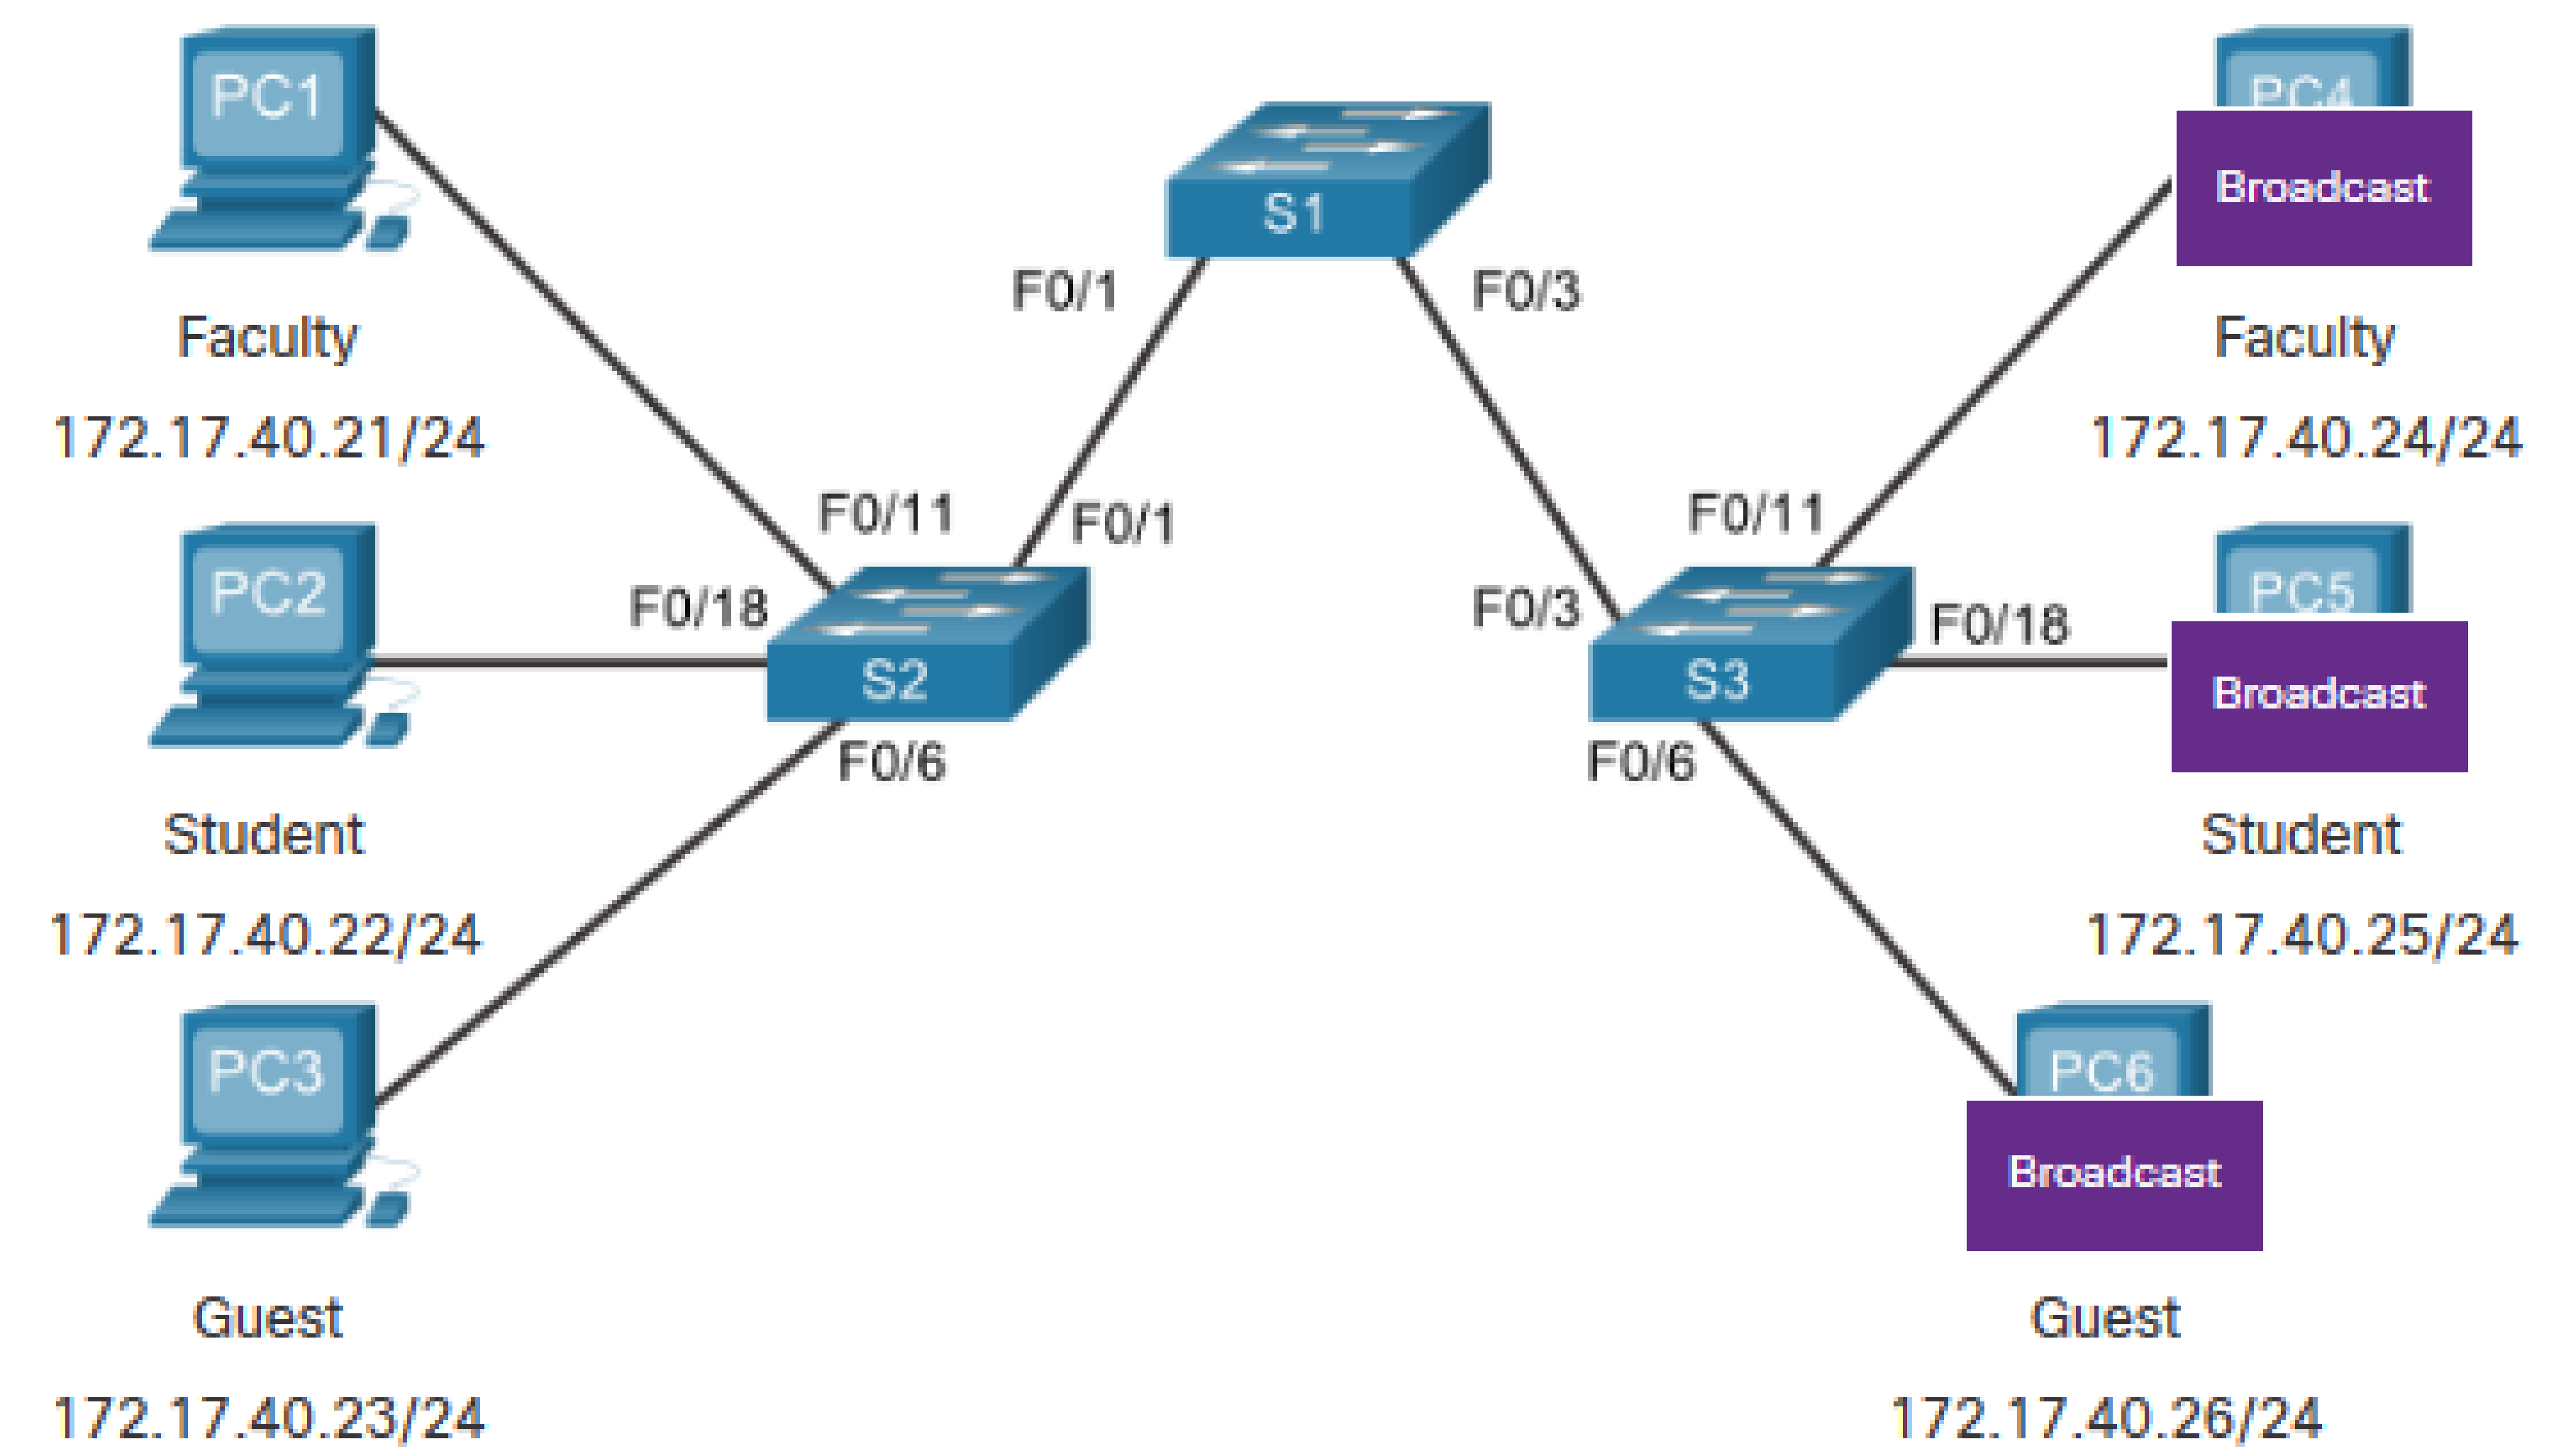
PC1

Faculty

172.17.40.21/24

PC2

Student

172.17.40.22/24

PC3

Guest

172.17.40.23/24

S1

F0/1

F0/3

S2

F0/11

F0/1

F0/18

F0/6

S3

F0/11

F0/3

F0/18

F0/6

PC4

Broadcast

Faculty

172.17.40.24/24

PC5

Broadcast

Student

172.17.40.25/24

PC6

Broadcast

Guest

172.17.40.26/24